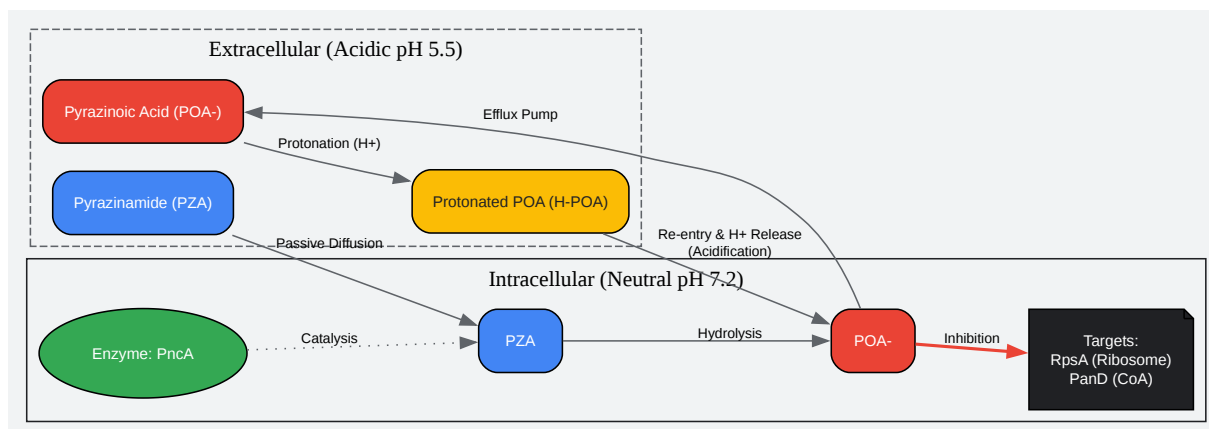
Extracellular (Acidic pH 5.5)

Pyrazinoic Acid (POA-)

Efflux Pump

Protonation (H+)

Pyrazinamide (PZA)

Protonated POA (H-POA)

Re-entry & H+ Release (Acidification)

Passive Diffusion

Intracellular (Neutral pH 7.2)

Enzyme: PncA

Catalysis

PZA

Hydrolysis

POA-

Inhibition

Targets:
RpsA (Ribosome)
PanD (CoA)